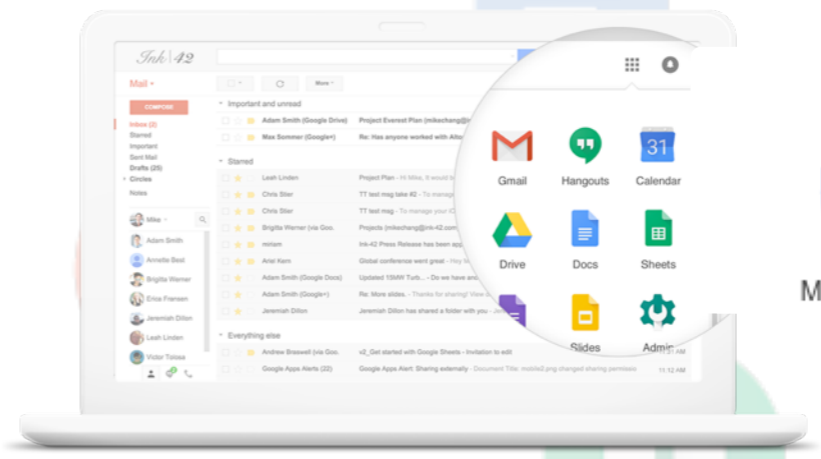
Ink|42

Mail

COMPOSE

Inbox (2)
Starred
Important
Sent Mail
Drafts (25)
Circles
Notes

Mike

Adam Smith
Annette Best
Brigitta Werner
Erica Fransen
Jeremiah Dillon
Leah Linden
Victor Tolosa

More

Important and unread

Adam Smith (Google Drive) Project Everest Plan (mikechang@
Max Sommer (Google+) Re: Has anyone worked with Alto

Starred

Leah Linden Project Plan - Hi Mike, It would b
Chris Stier TT test msg take #2 - To manage
Chris Stier TT test msg - To manage your
Brigitta Werner (via Goo. Projects (mikechang@ink-42.com
miriam Ink-42 Press Release has been app
Ariel Kern Official conference went great
Adam Smith (Google Docs) Updated 15MW Turbo... - Go we have and
Adam Smith (Google+) Re: More slides. - Thanks for sharing! View
Jeremiah Dillon Jeremiah Dillon has shared a folder with you

Everything else

Andrew Braswell (via Goo. v2_Get started with Google Sheets - Invitation to edit
Google Apps Alerts (22) Google Apps Alert: Sharing externally - Document Title: mobile2.png changed sharing permissio 11:12 AM

Gmail
Hangouts
31
Calendar
Drive
Docs
Sheets
Slides
Admin

M